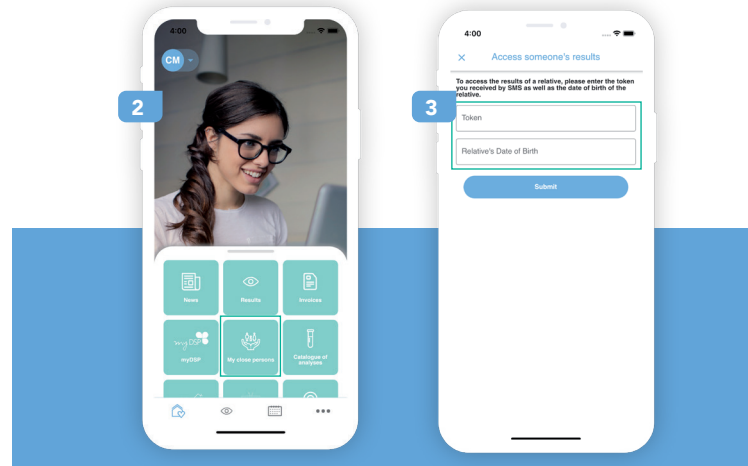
4:00

CM

2

News

Results

Invoices

myDSP

myDSP

My close persons

Catalogue of analyses

4:00

×

Access someone's results

To access the results of a relative, please enter the token you received by SMS as well as the date of birth of the relative.

3

Token

Relative's Date of Birth

Submit